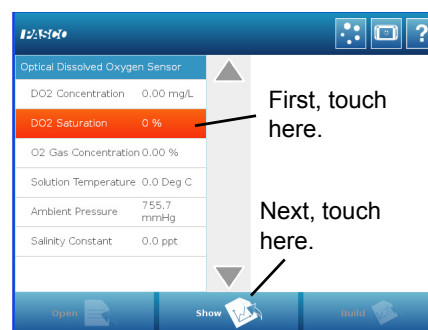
PASCO

?

Optical Dissolved Oxygen Sensor

DO2 Concentration 0.00 mg/L

DO2 Saturation 0 %

O2 Gas Concentration 0.00 %

Solution Temperature 0.0 Deg C

Ambient Pressure 755.7 mmHg

Salinity Constant 0.0 ppt

First, touch here.

Next, touch here.

Open

Show

Build